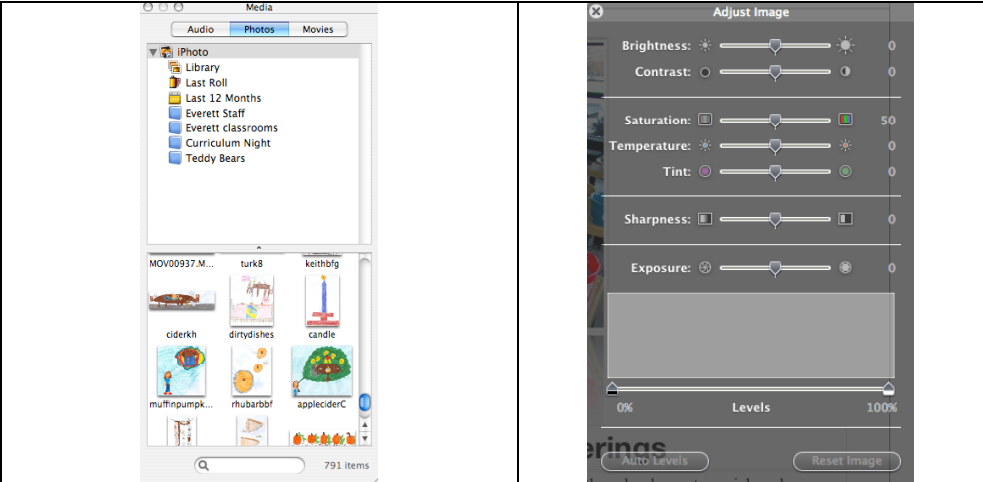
| Media<br>Audio Photos Movies<br>iPhoto<br>Library<br>Last Roll<br>Last 12 Months<br>Everett Staff<br>Everett classrooms<br>Curriculum Night<br>Teddy Bears<br>MOV00937.M... turk8 keithbfg<br>ciderkh dirtydishes candle<br>muffinpumpk... rhubarbbf appleciderC<br>791 items | Adjust Image<br>Brightness: 0<br>Contrast: 0<br>Saturation: 50<br>Temperature: 0<br>Tint: 0<br>Sharpness: 0<br>Exposure: 0<br>0% Levels 100%<br>erings<br>Auto Levels Reset Image |
|---|---|